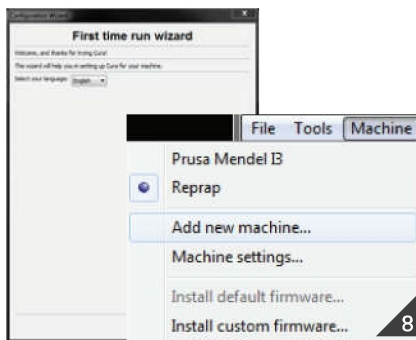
First time run wizard

Welcome, and thanks for trying Cura!

This wizard will help you in setting up Cura for your machine.

Select your language: English

File Tools Machine

Prusa Mendel I3

Reprap

Add new machine...

Machine settings...

Install default firmware...

Install custom firmware...

8